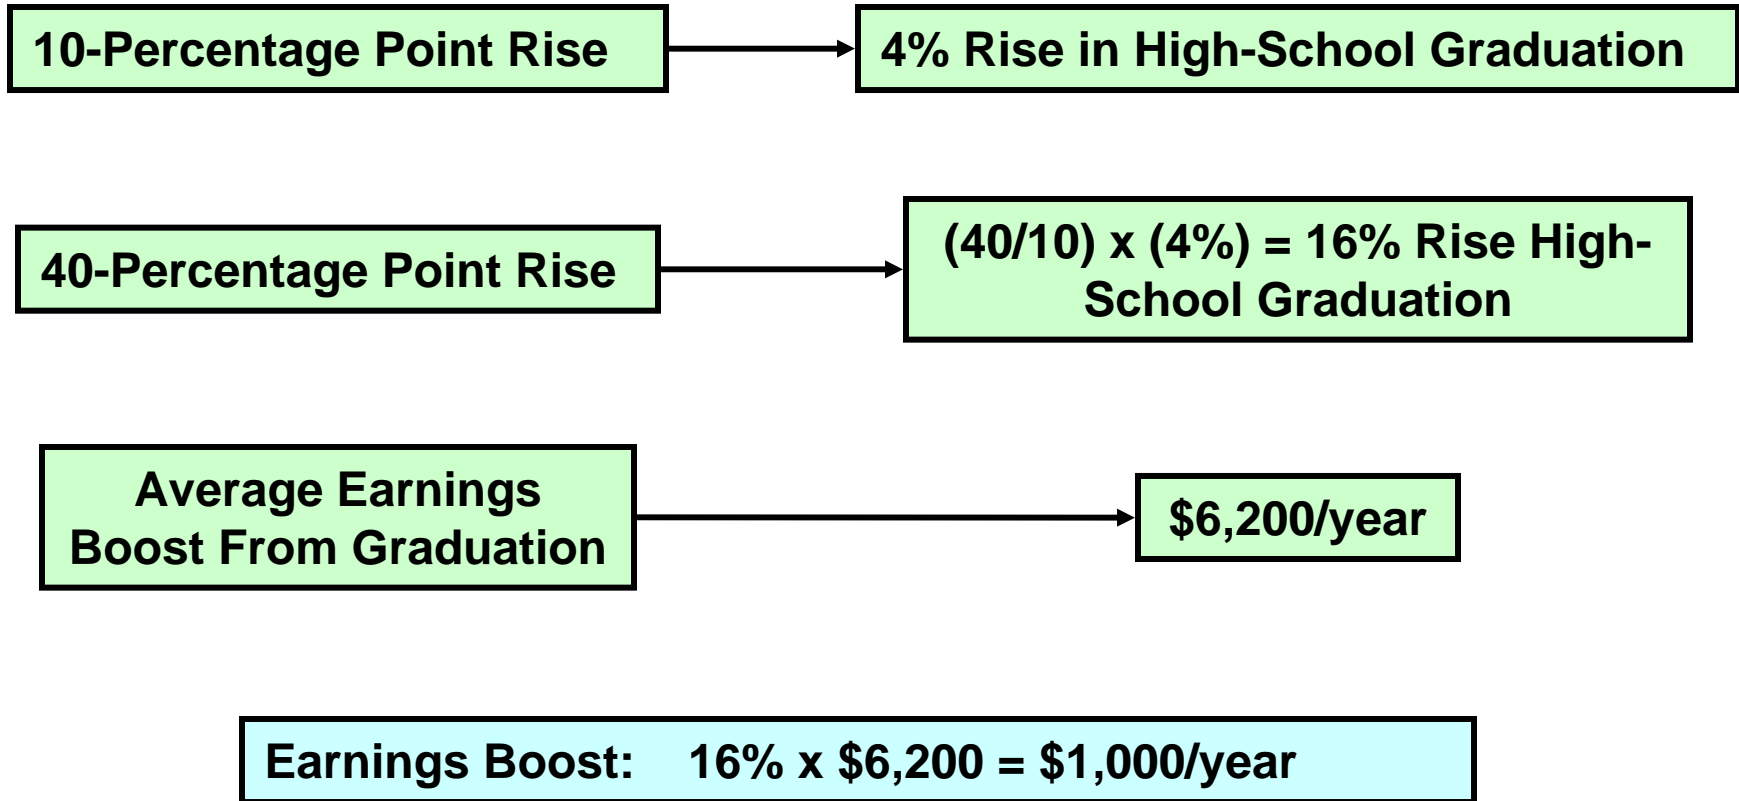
10-Percentage Point Rise

4% Rise in High-School Graduation

40-Percentage Point Rise

(40/10) x (4%) = 16% Rise High-School Graduation

Average Earnings Boost From Graduation

$6,200/year

Earnings Boost: 16% x $6,200 = $1,000/year